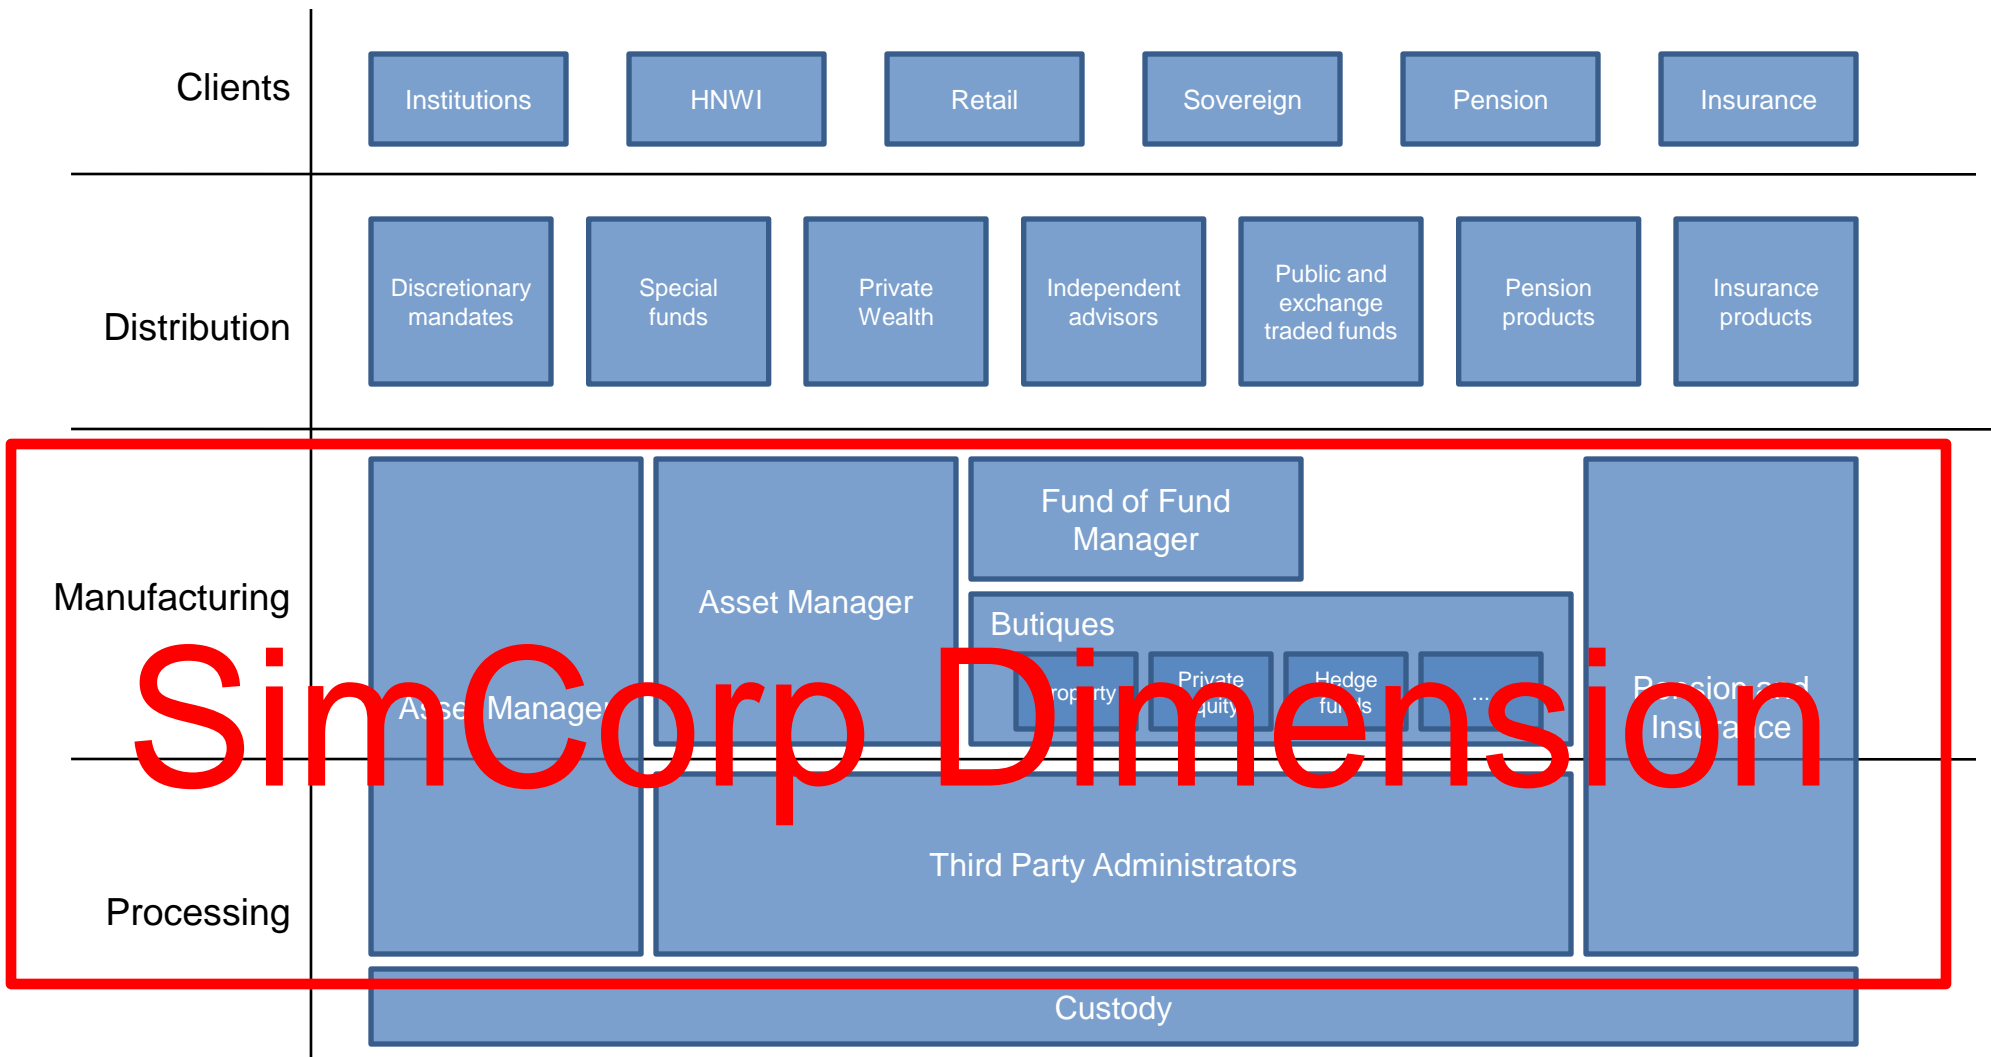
Clients

Institutions

HNWI

Retail

Sovereign

Pension

Insurance

Distribution

Discretionary mandates

Special funds

Private Wealth

Independent advisors

Public and exchange traded funds

Pension products

Insurance products

Manufacturing

Asset Manager

Asset Manager

Fund of Fund Manager

Butiques

Property

Private equity

Hedge funds

...

Pension and Insurance

SimCorp Dimension

Processing

Third Party Administrators

Custody